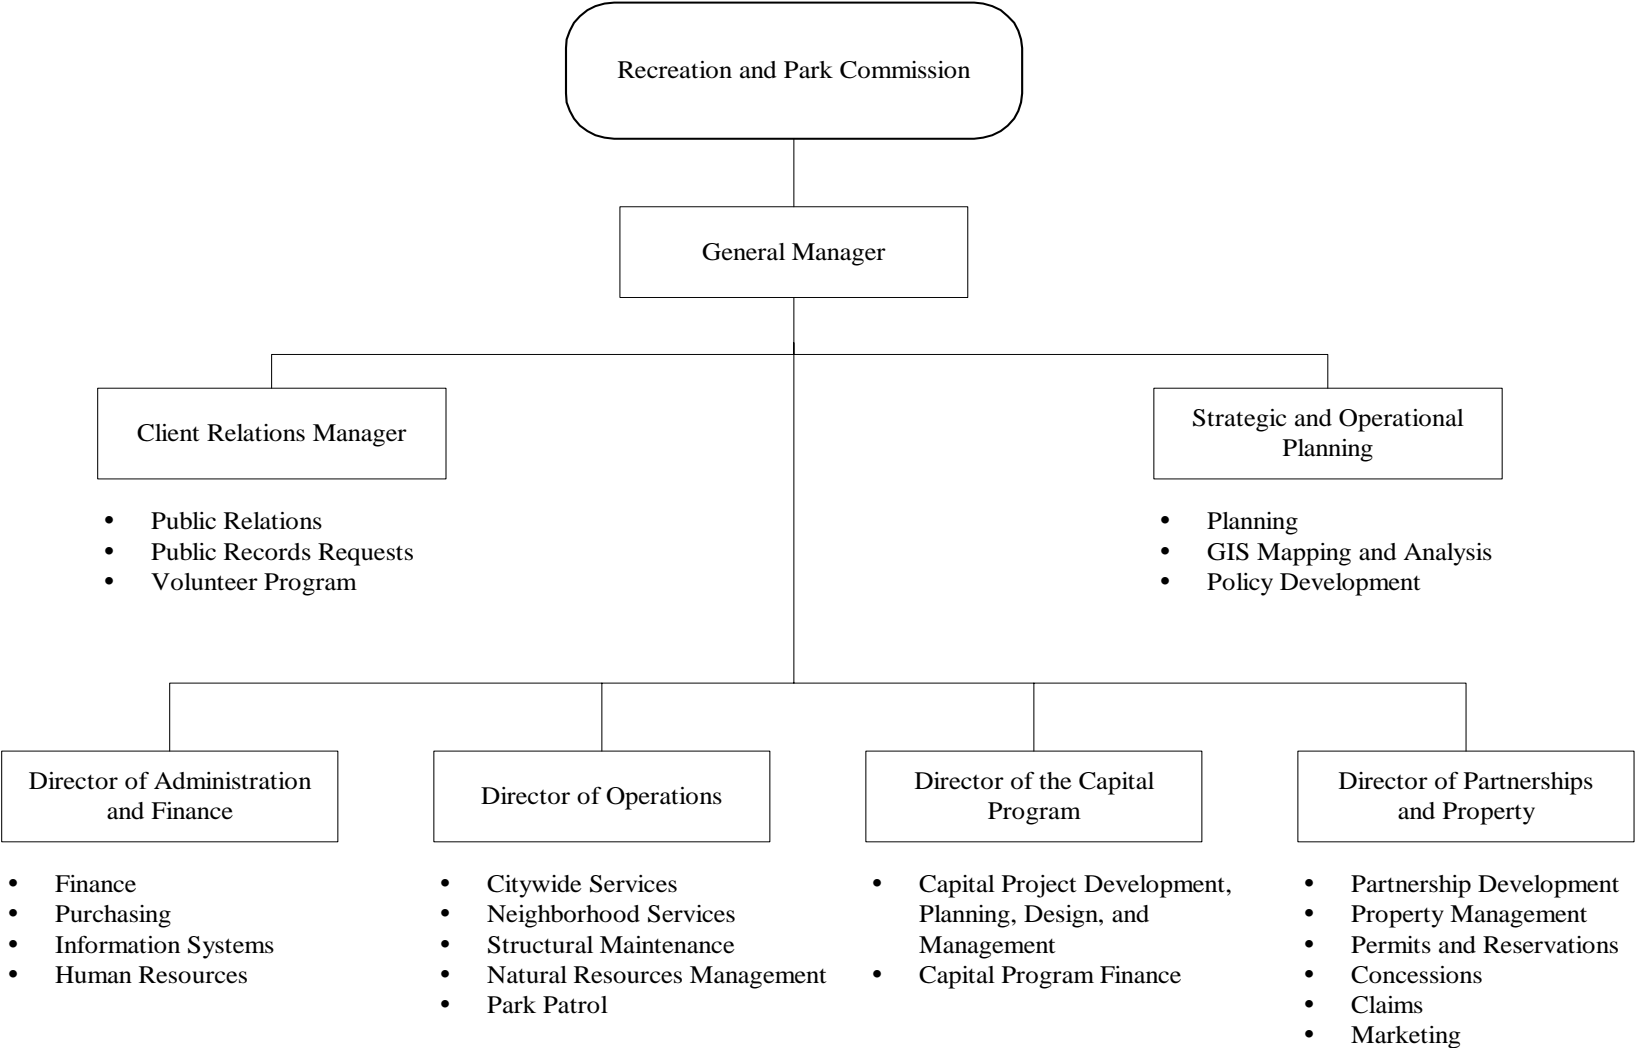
Recreation and Park Commission

General Manager

Client Relations Manager

- Public Relations
- Public Records Requests
- Volunteer Program

Strategic and Operational Planning

- Planning
- GIS Mapping and Analysis
- Policy Development

Director of Administration and Finance

- Finance
- Purchasing
- Information Systems
- Human Resources

Director of Operations

- Citywide Services
- Neighborhood Services
- Structural Maintenance
- Natural Resources Management
- Park Patrol

Director of the Capital Program

- Capital Project Development, Planning, Design, and Management
- Capital Program Finance

Director of Partnerships and Property

- Partnership Development
- Property Management
- Permits and Reservations
- Concessions
- Claims
- Marketing